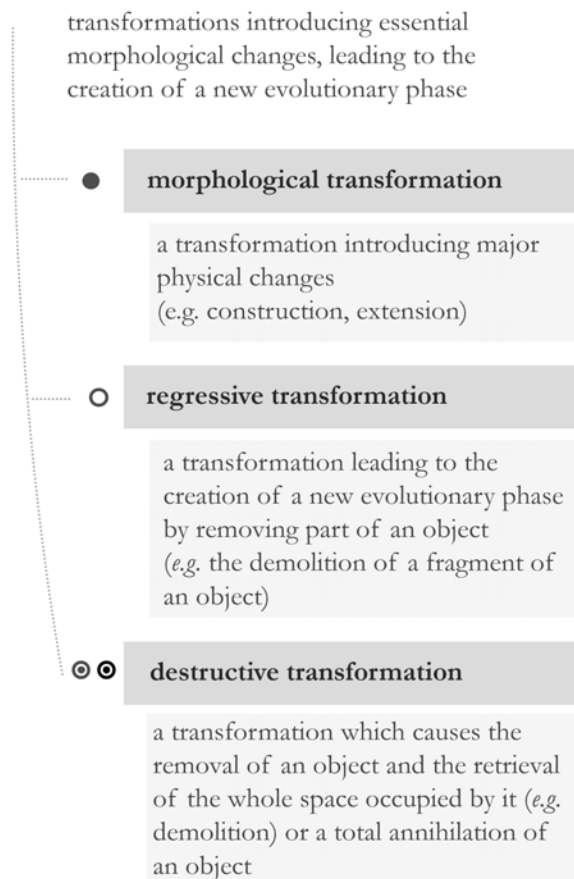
transformations introducing essential morphological changes, leading to the creation of a new evolutionary phase

morphological transformation

a transformation introducing major physical changes
(e.g. construction, extension)

regressive transformation

a transformation leading to the creation of a new evolutionary phase by removing part of an object
(e.g. the demolition of a fragment of an object)

destructive transformation

a transformation which causes the removal of an object and the retrieval of the whole space occupied by it (e.g. demolition) or a total annihilation of an object